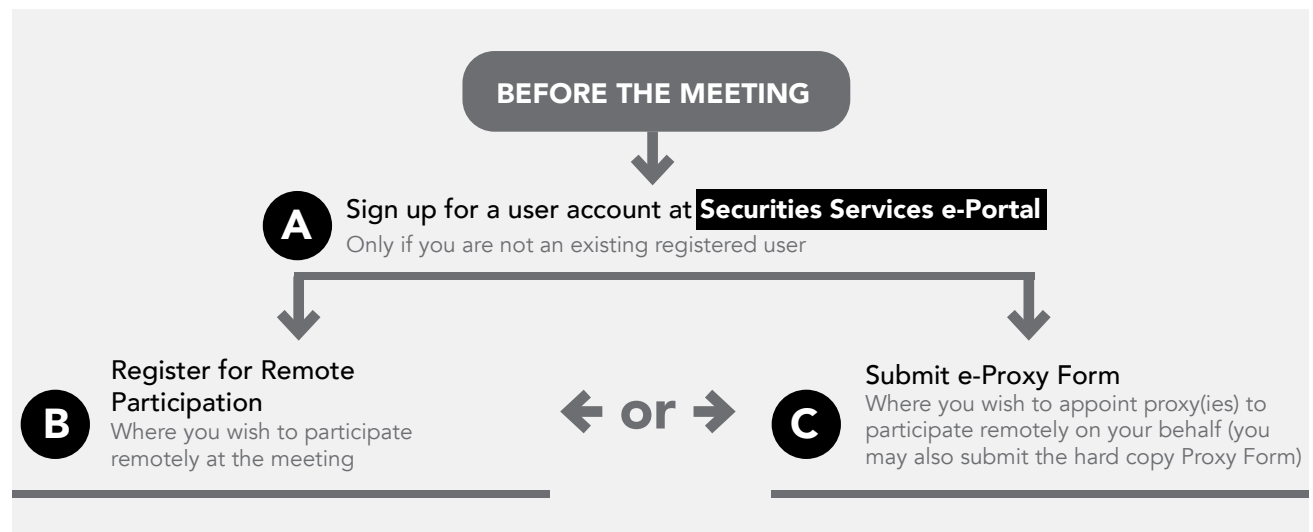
BEFORE THE MEETING

A Sign up for a user account at Securities Services e-Portal
Only if you are not an existing registered user

B Register for Remote Participation
Where you wish to participate remotely at the meeting

or

C Submit e-Proxy Form
Where you wish to appoint proxy(ies) to participate remotely on your behalf (you may also submit the hard copy Proxy Form)